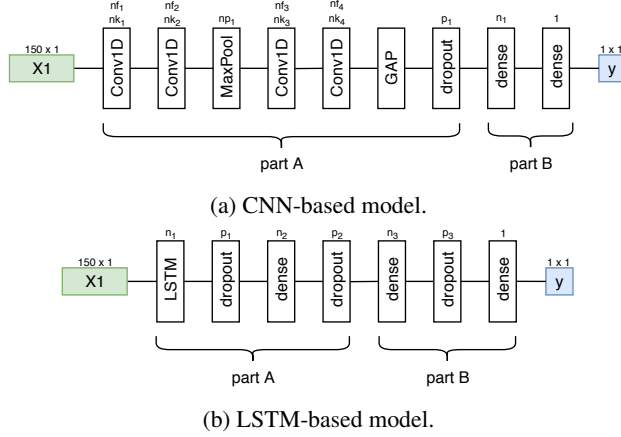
150 x 1
X1

$nf_1$
$nk_1$
Conv1D

$nf_2$
$nk_2$
Conv1D

$np_1$
MaxPool

$nf_3$
$nk_3$
Conv1D

$nf_4$
$nk_4$
Conv1D

GAP

$p_1$
dropout

$n_1$
dense

1
dense

1 x 1
y

part A

part B

(a) CNN-based model.

150 x 1
X1

$n_1$
LSTM

$p_1$
dropout

$n_2$
dense

$p_2$
dropout

$n_3$
dense

$p_3$
dropout

1
dense

1 x 1
y

part A

part B

(b) LSTM-based model.